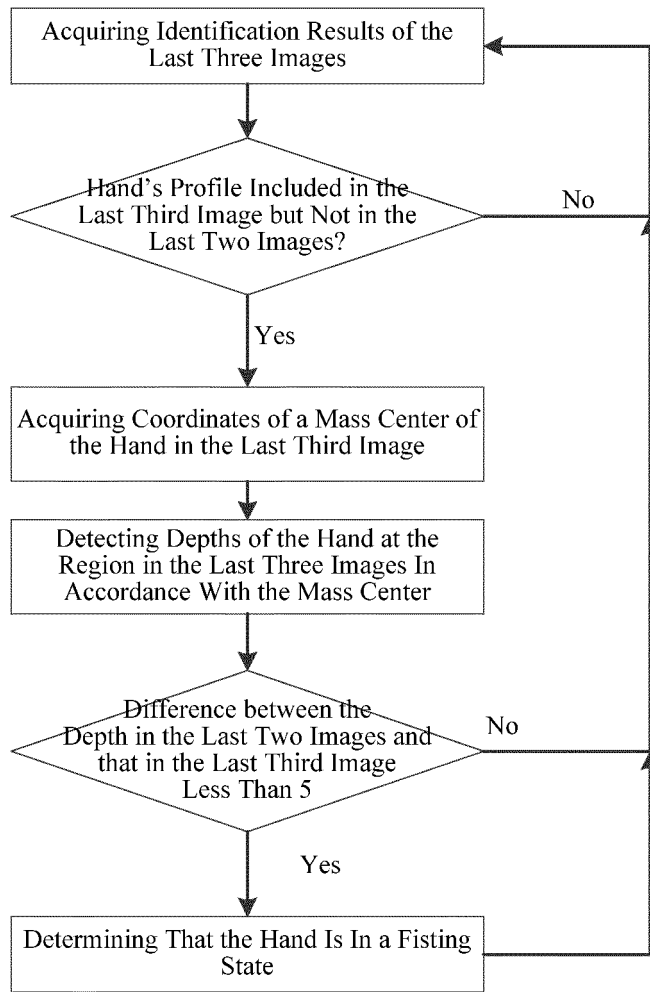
Acquiring Identification Results of the Last Three Images

Hand's Profile Included in the Last Third Image but Not in the Last Two Images?

No

Yes

Acquiring Coordinates of a Mass Center of the Hand in the Last Third Image

Detecting Depths of the Hand at the Region in the Last Three Images In Accordance With the Mass Center

Difference between the Depth in the Last Two Images and that in the Last Third Image Less Than 5

No

Yes

Determining That the Hand Is In a Fisting State